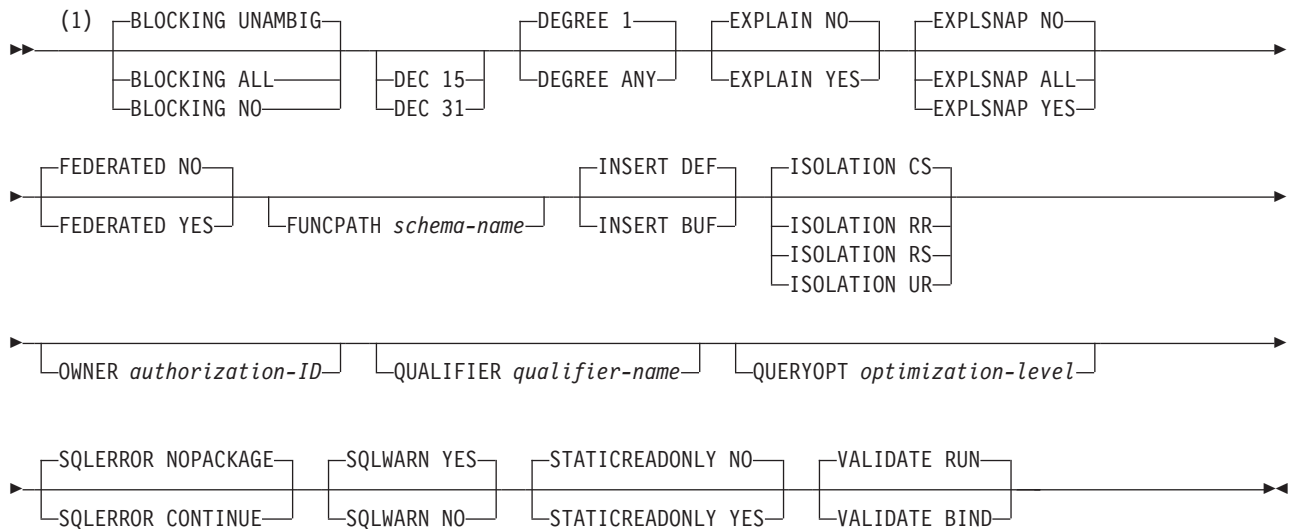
(1) BLOCKING UNAMBIG
BLOCKING ALL
BLOCKING NO
DEC 15
DEC 31
DEGREE 1
DEGREE ANY
EXPLAIN NO
EXPLAIN YES
EXPLSNAP NO
EXPLSNAP ALL
EXPLSNAP YES

FEDERATED NO
FEDERATED YES
FUNCPATH *schema-name*
INSERT DEF
INSERT BUF
ISOLATION CS
ISOLATION RR
ISOLATION RS
ISOLATION UR

OWNER *authorization-ID*
QUALIFIER *qualifier-name*
QUERYOPT *optimization-level*

SQLERROR NOPACKAGE
SQLERROR CONTINUE
SQLWARN YES
SQLWARN NO
STATICREADONLY NO
STATICREADONLY YES
VALIDATE RUN
VALIDATE BIND